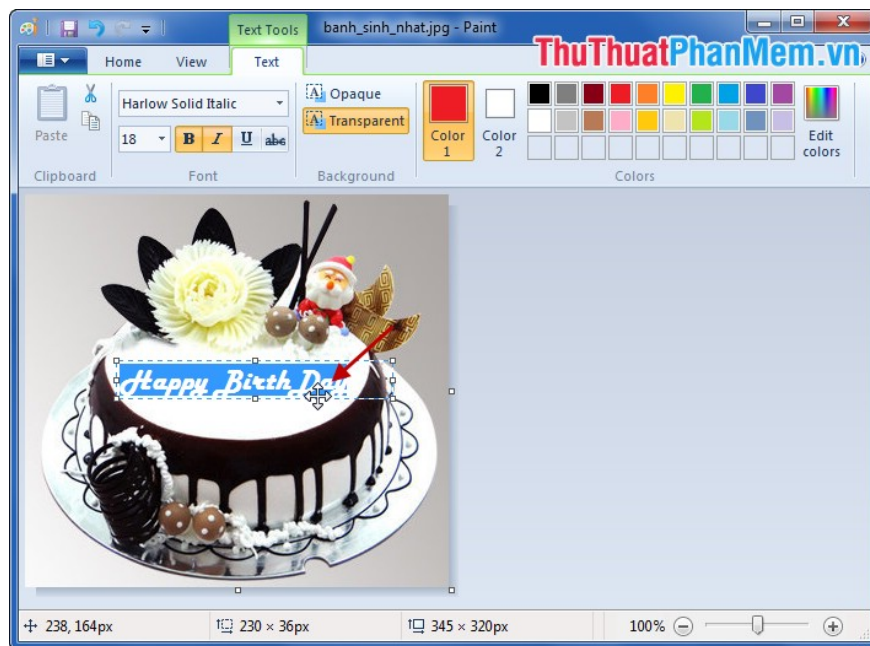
Text Tools banh_sinh_nhat.jpg - Paint

ThuThuatPhanMem.vn

Home View Text

Paste

Clipboard

Harlow Solid Italic

18 B I U abc

Font

Opaque

Transparent

Background

Color 1

Color 2

Edit colors

Colors

Happy Birth Day

238, 164px 230 × 36px 345 × 320px 100%